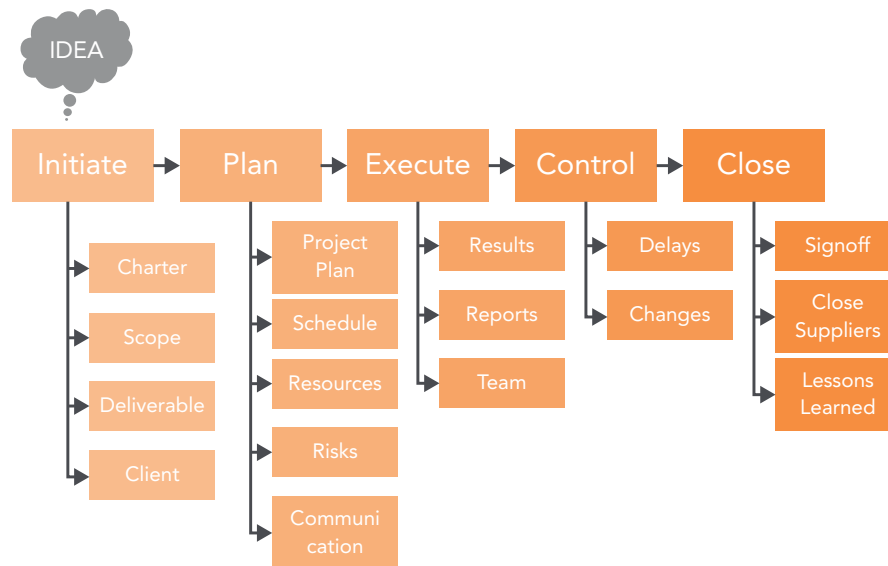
IDEA

Initiate
Charter
Scope
Deliverable
Client

Plan
Project Plan
Schedule
Resources
Risks
Communi cation

Execute
Results
Reports
Team

Control
Delays
Changes

Close
Signoff
Close Suppliers
Lessons Learned